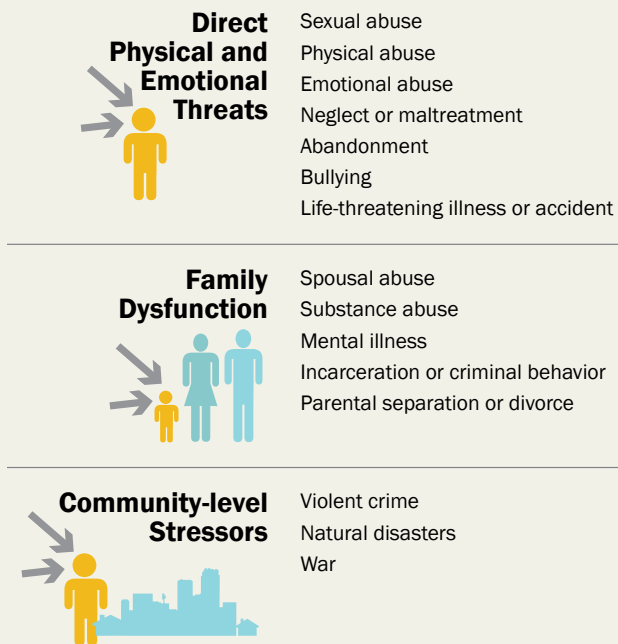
Direct Physical and Emotional Threats

Sexual abuse
Physical abuse
Emotional abuse
Neglect or maltreatment
Abandonment
Bullying
Life-threatening illness or accident

Family Dysfunction

Spousal abuse
Substance abuse
Mental illness
Incarceration or criminal behavior
Parental separation or divorce

Community-level Stressors

Violent crime
Natural disasters
War